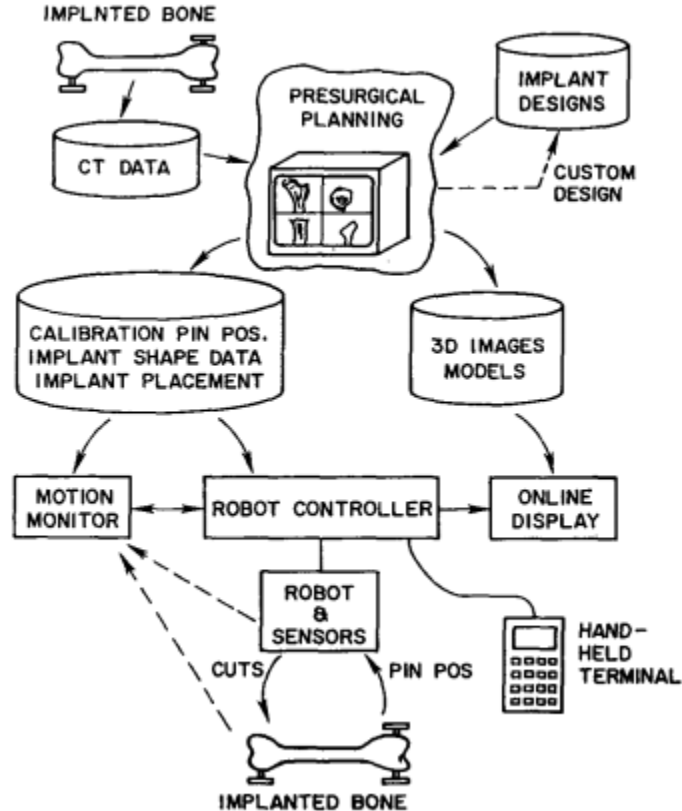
IMPLNTED BONE

CT DATA

PRESURGICAL PLANNING

IMPLANT DESIGNS

CUSTOM DESIGN

CALIBRATION PIN POS.
IMPLANT SHAPE DATA
IMPLANT PLACEMENT

3D IMAGES MODELS

MOTION MONITOR

ROBOT CONTROLLER

ONLINE DISPLAY

ROBOT & SENSORS

HAND-HELD TERMINAL

CUTS

PIN POS

IMPLANTED BONE